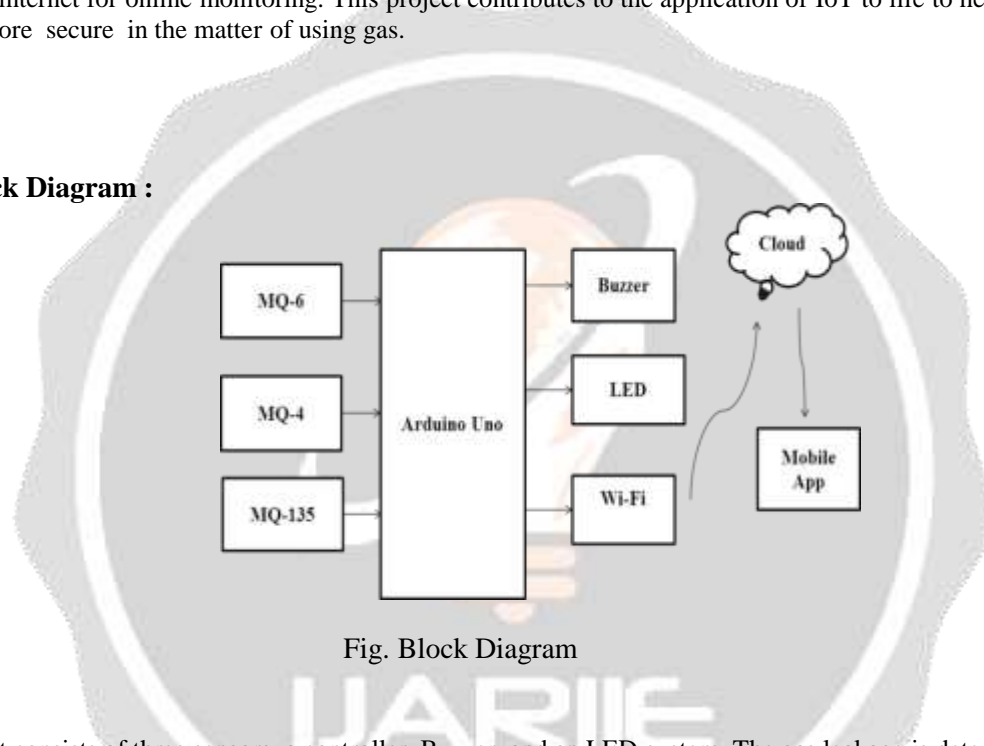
internet for online monitoring. This project contributes to the application of IoT to life to he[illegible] ore secure in the matter of using gas.

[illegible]k Diagram :

MQ-6

MQ-4

MQ-135

Arduino Uno

Buzzer

LED

Wi-Fi

Cloud

Mobile App

Fig. Block Diagram

IJARIIE

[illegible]t consists of three sensors, a controller, Buzzer and an LED system. The sealed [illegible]